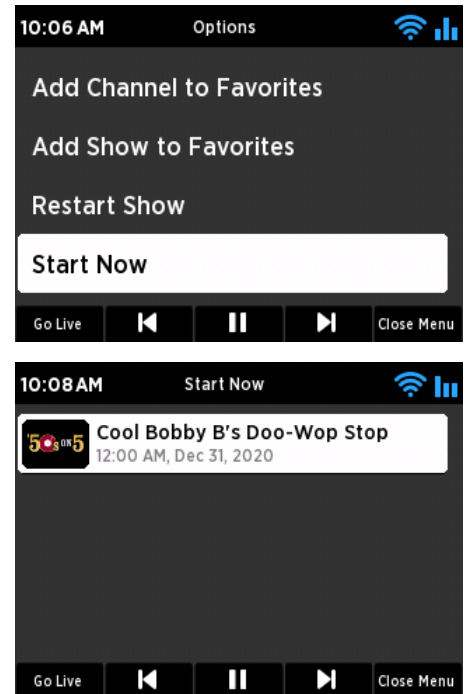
10:06 AM Options

Add Channel to Favorites

Add Show to Favorites

Restart Show

Start Now

Go Live

Close Menu

10:08 AM Start Now

50s on 5

Cool Bobby B's Doo-Wop Stop
12:00 AM, Dec 31, 2020

Go Live

Close Menu